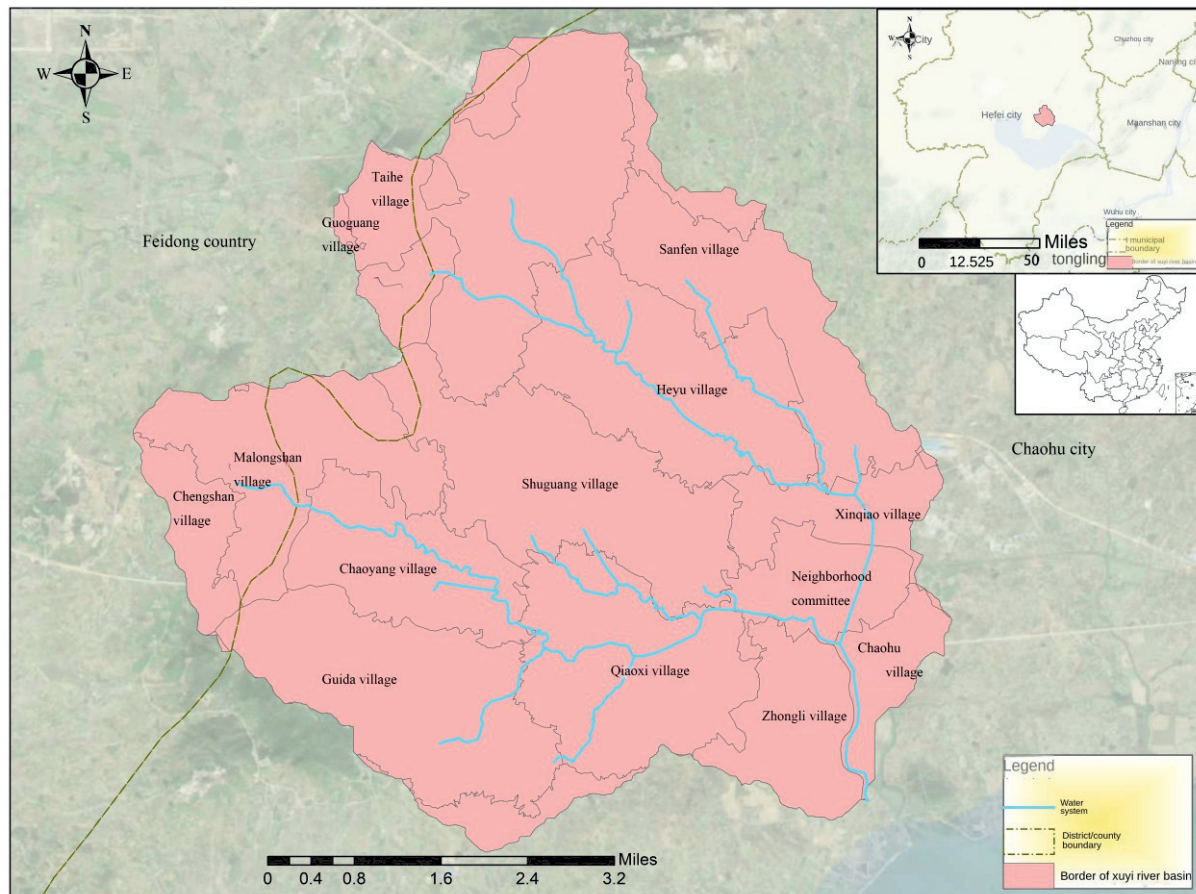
N
W
E
S

Taihe village
Guoguang village
Feidong country
Sanfen village
Heyu village
Malongshan village
Chengshan village
Shuguang village
Chaohu city
Xinqiao village
Chaoyang village
Neighborhood committee
Chaohu village
Guida village
Qiaoxi village
Zhongli village

N
W
E
S
City
Chuzhou city
Nanjing city
Hefei city
Maanshan city
Wuhu city
Legend
municipal boundary
Border of xuyi river basin
Miles
0 12.525 50
tongling

Legend
Water system
District/county boundary
Border of xuyi river basin

Miles
0 0.4 0.8 1.6 2.4 3.2